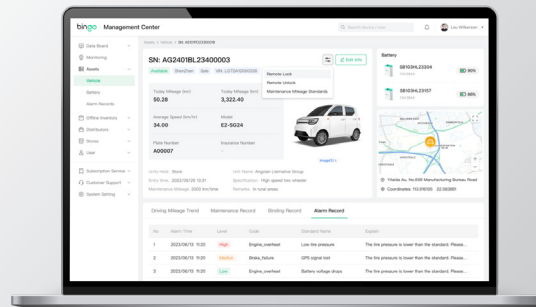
bingo Management Center

Search device / user

Leo Wilkerson

Data Board
Monitoring
Assets
Vehicle
Battery
Alarm Records
Offline Inventory
Distributors
Stores
User
Subscription Service
Customer Support
System Setting

Assets / Vehicle / SN: AG2401BL23400003

SN: AG2401BL23400003

Available ShenZhen Gaea VIN: LGTBA10048309

Edit Info

Remote Lock
Remote Unlock
Maintenance Mileage Standards

Today Mileage (km) 50.28
Today Mileage (km) 3,322.40
Average Speed (km/h) 34.00
Model E2-SG24
Plate Number A00007
Insurance Number -

Image(5)

Unit Host: Store
Entry Time: 2023/05/26 13:21
Maintenance Mileage: 3000 km/time
Unit Name: Angstar Lamnative Group
Specification: High speed two wheeler
Remarks: In rural areas

Battery

SB10SHL23304 90%
SB10SHL23157 96%

Yitaide Ave. No.666 Manufacturing Bureau Road
Coordinates: 113.916155 22.553881

Driving Mileage Trend | Maintenance Record | Binding Record | Alarm Record

| No | Alarm Time | Level | Code | Standard Name | Explain |
|---|---|---|---|---|---|
| 1 | 2023/06/15 11:20 | High | Engine_overheat | Low tire pressure | The tire pressure is lower than the standard. Please... |
| 2 | 2023/06/15 11:20 | Medium | Brake_failure | GPS signal lost | The tire pressure is lower than the standard. Please... |
| 3 | 2023/06/15 11:20 | Low | Engine_overheat | Battery voltage drops | The tire pressure is lower than the standard. Please... |